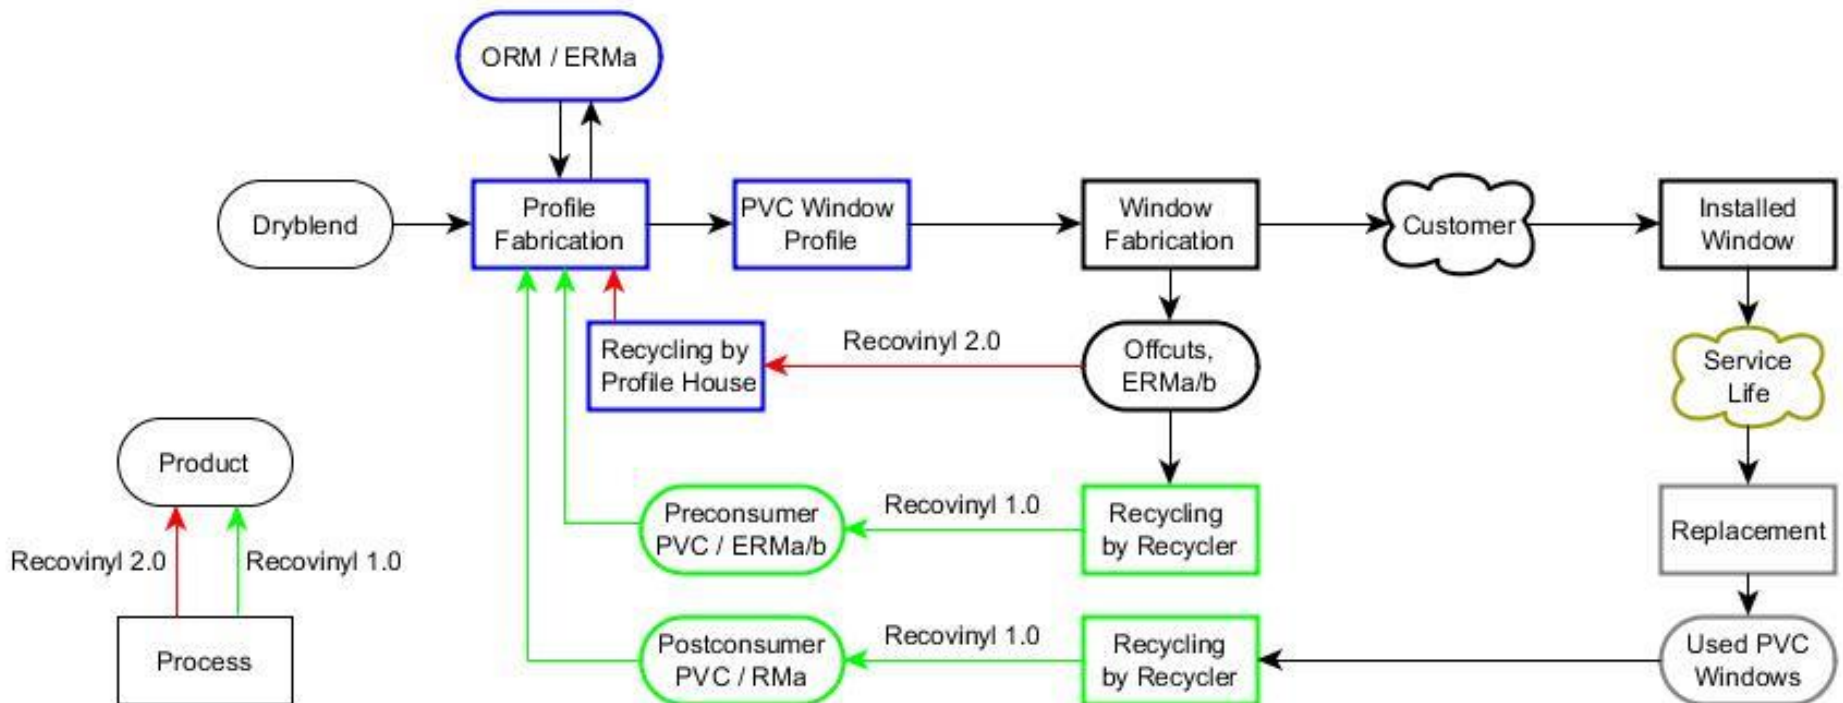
ORM / ERMa

Dryblend

Profile Fabrication

PVC Window Profile

Window Fabrication

Customer

Installed Window

Recycling by Profile House

Recovinyl 2.0

Offcuts, ERMa/b

Service Life

Product

Preconsumer PVC / ERMa/b

Recovinyl 1.0

Recycling by Recycler

Replacement

Recovinyl 2.0

Recovinyl 1.0

Process

Postconsumer PVC / RMa

Recovinyl 1.0

Recycling by Recycler

Used PVC Windows